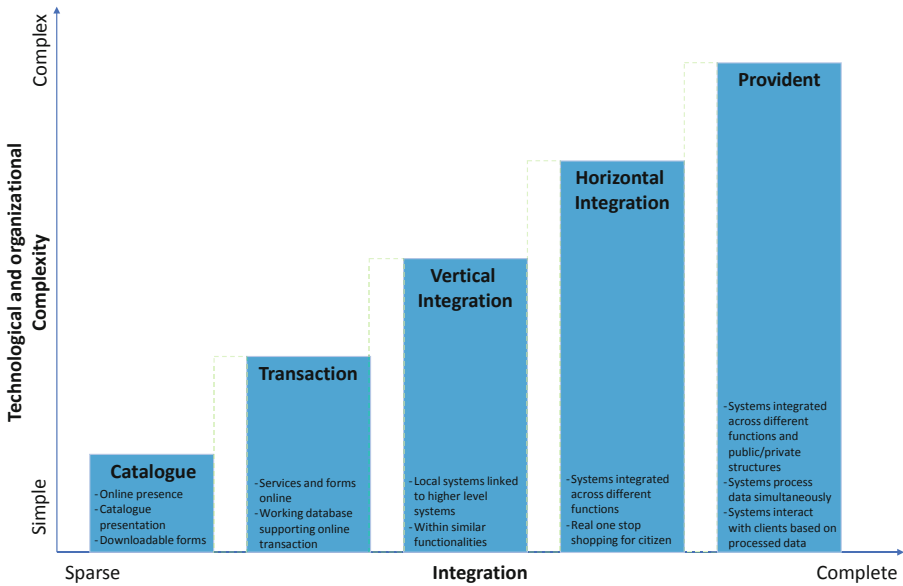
Complex

Technological and organizational Complexity

Simple

Catalogue
- Online presence
- Catalogue presentation
- Downloadable forms

Transaction
- Services and forms online
- Working database supporting online transaction

Vertical Integration
- Local systems linked to higher level systems
- Within similar functionalities

Horizontal Integration
- Systems integrated across different functions
- Real one stop shopping for citizen

Provident
- Systems integrated across different functions and public/private structures
- Systems process data simultaneously
- Systems interact with clients based on processed data

Sparse

Integration

Complete